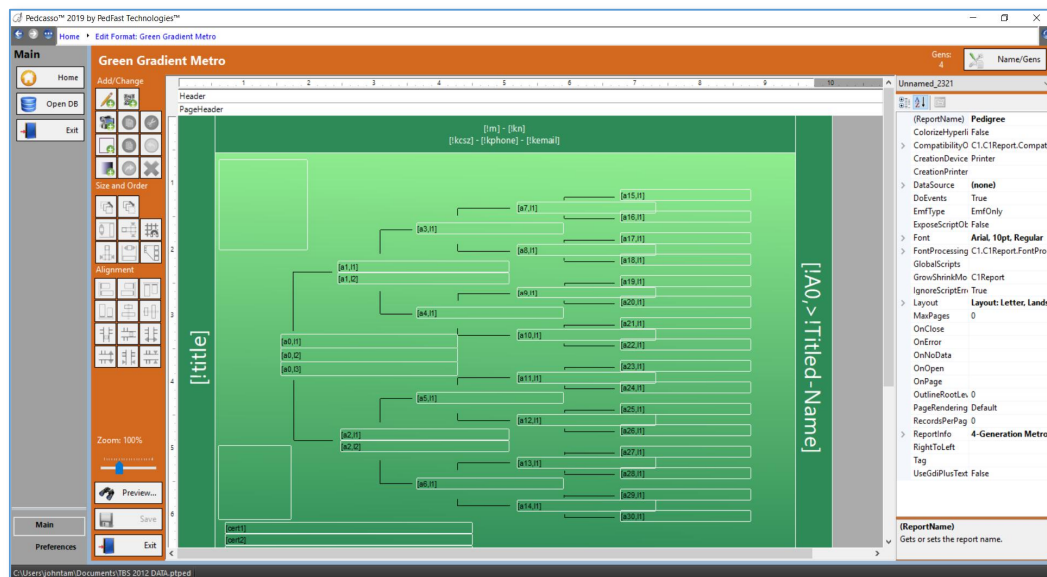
Pedcasso™ 2019 by PedFast Technologies™

Home ▸ Edit Format: Green Gradient Metro

Main

Home

Open DB

Exit

Green Gradient Metro

Gens: 4

Name/Gens

Add/Change

Size and Order

Alignment

Zoom: 100%

Preview...

Save

Exit

Main

Preferences

Header

PageHeader

[!m] - [!kn]
[!kcsz] - [!kphone] - [!kemail]

[!title]

[!A0,>!Titled-Name]

[a0,l1]
[a0,l2]
[a0,l3]
[a1,l1]
[a1,l2]
[a2,l1]
[a2,l2]
[a3,l1]
[a4,l1]
[a5,l1]
[a6,l1]
[a7,l1]
[a8,l1]
[a9,l1]
[a10,l1]
[a11,l1]
[a12,l1]
[a13,l1]
[a14,l1]
[a15,l1]
[a16,l1]
[a17,l1]
[a18,l1]
[a19,l1]
[a20,l1]
[a21,l1]
[a22,l1]
[a23,l1]
[a24,l1]
[a25,l1]
[a26,l1]
[a27,l1]
[a28,l1]
[a29,l1]
[a30,l1]
[cert1]
[cert2]

Unnamed_2321

| | |
|---|---|
| (ReportName) | Pedigree |
| ColorizeHyperli | False |
| CompatibilityO | C1.C1Report.Compat |
| CreationDevice | Printer |
| CreationPrinter | |
| DataSource | (none) |
| DoEvents | True |
| EmfType | EmfOnly |
| ExposeScriptOt | False |
| Font | Arial, 10pt, Regular |
| FontProcessing | C1.C1Report.FontPro |
| GlobalScripts | |
| GrowShrinkMo | C1Report |
| IgnoreScriptErr | True |
| Layout | Layout: Letter, Lands |
| MaxPages | 0 |
| OnClose | |
| OnError | |
| OnNoData | |
| OnOpen | |
| OnPage | |
| OutlineRootLev | 0 |
| PageRendering | Default |
| RecordsPerPag | 0 |
| ReportInfo | 4-Generation Metro |
| RightToLeft | |
| Tag | |
| UseGdiPlusText | False |

(ReportName)
Gets or sets the report name.

C:\Users\johntam\Documents\TBS 2012 DATA.ptped